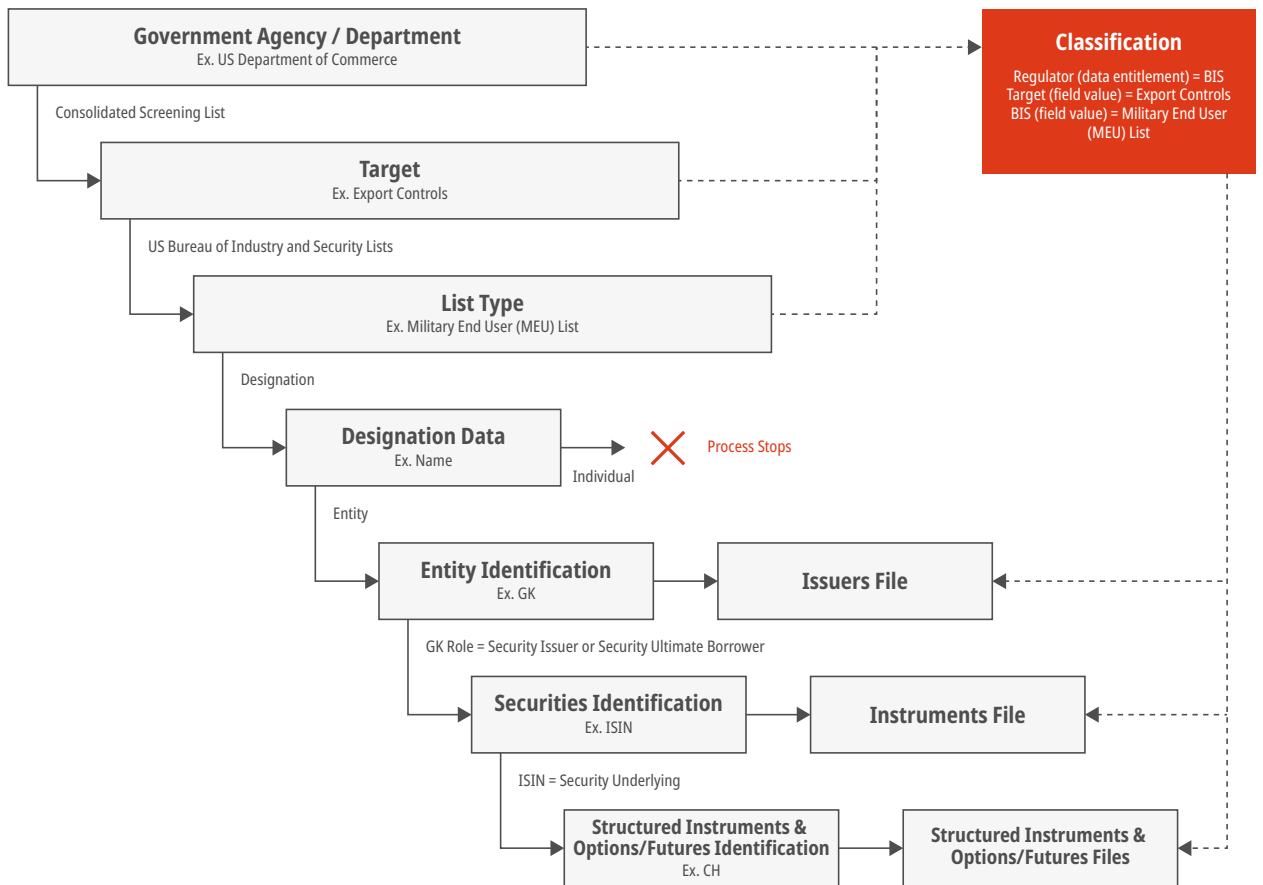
Government Agency / Department
Ex. US Department of Commerce

Classification

Regulator (data entitlement) = BIS
Target (field value) = Export Controls
BIS (field value) = Military End User (MEU) List

Consolidated Screening List

Target
Ex. Export Controls

US Bureau of Industry and Security Lists

List Type
Ex. Military End User (MEU) List

Designation

Designation Data
Ex. Name

Individual

Process Stops

Entity

Entity Identification
Ex. GK

Issuers File

GK Role = Security Issuer or Security Ultimate Borrower

Securities Identification
Ex. ISIN

Instruments File

ISIN = Security Underlying

Structured Instruments & Options/Futures Identification
Ex. CH

Structured Instruments & Options/Futures Files